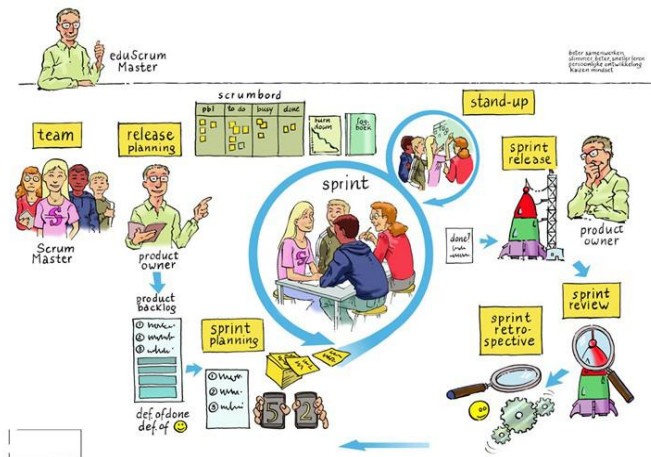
eduScrum Master

beter samenwerken
slimmer, beter, sneller leren
persoonlijke ontwikkeling
kaizen mindset

scrumbord

| pbl | to do | busy | done |
|---|---|---|---|

burn down

fun book

stand-up

team

release planning

Scrum Master

product owner

product backlog

def. of done
def. of

sprint

sprint planning

sprint release

done?

product owner

sprint review

sprint retro-spective